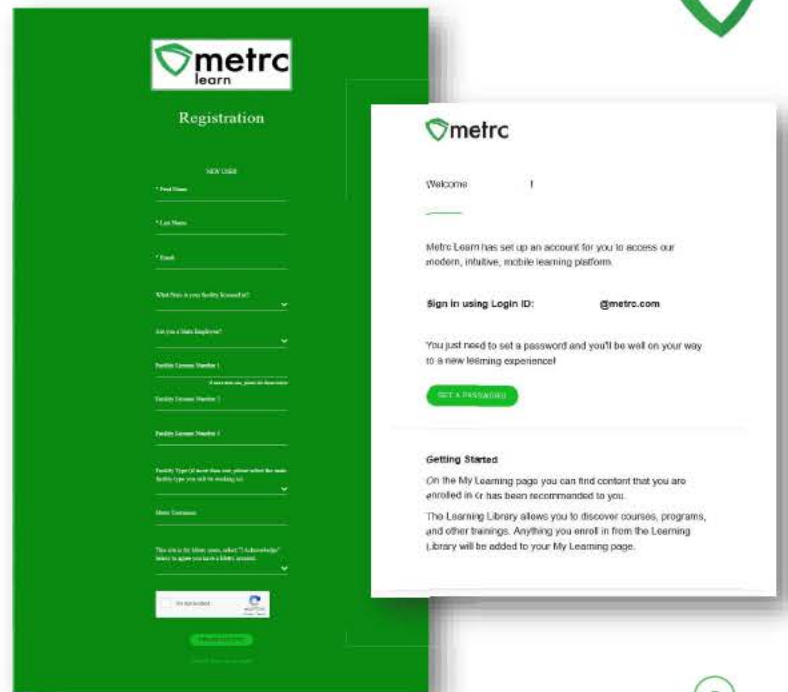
metrc learn

Registration

NEW USER

* First Name

* Last Name

* Email

What State is your facility licensed in?

Are you a State Employee?

Facility License Number 1

Facility License Number 2

Facility License Number 3

Facility Type (if more than one, please select the main facility type you will be working in)

Metrc Username

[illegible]

I'm not a robot

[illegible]

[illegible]

metrc

Welcome !

Metrc Learn has set up an account for you to access our modern, intuitive, mobile learning platform.

Sign in using Login ID: @metrc.com

You just need to set a password and you'll be well on your way to a new learning experience!

SET A PASSWORD

Getting Started

On the My Learning page you can find content that you are enrolled in or has been recommended to you.

The Learning Library allows you to discover courses, programs, and other trainings. Anything you enroll in from the Learning Library will be added to your My Learning page.